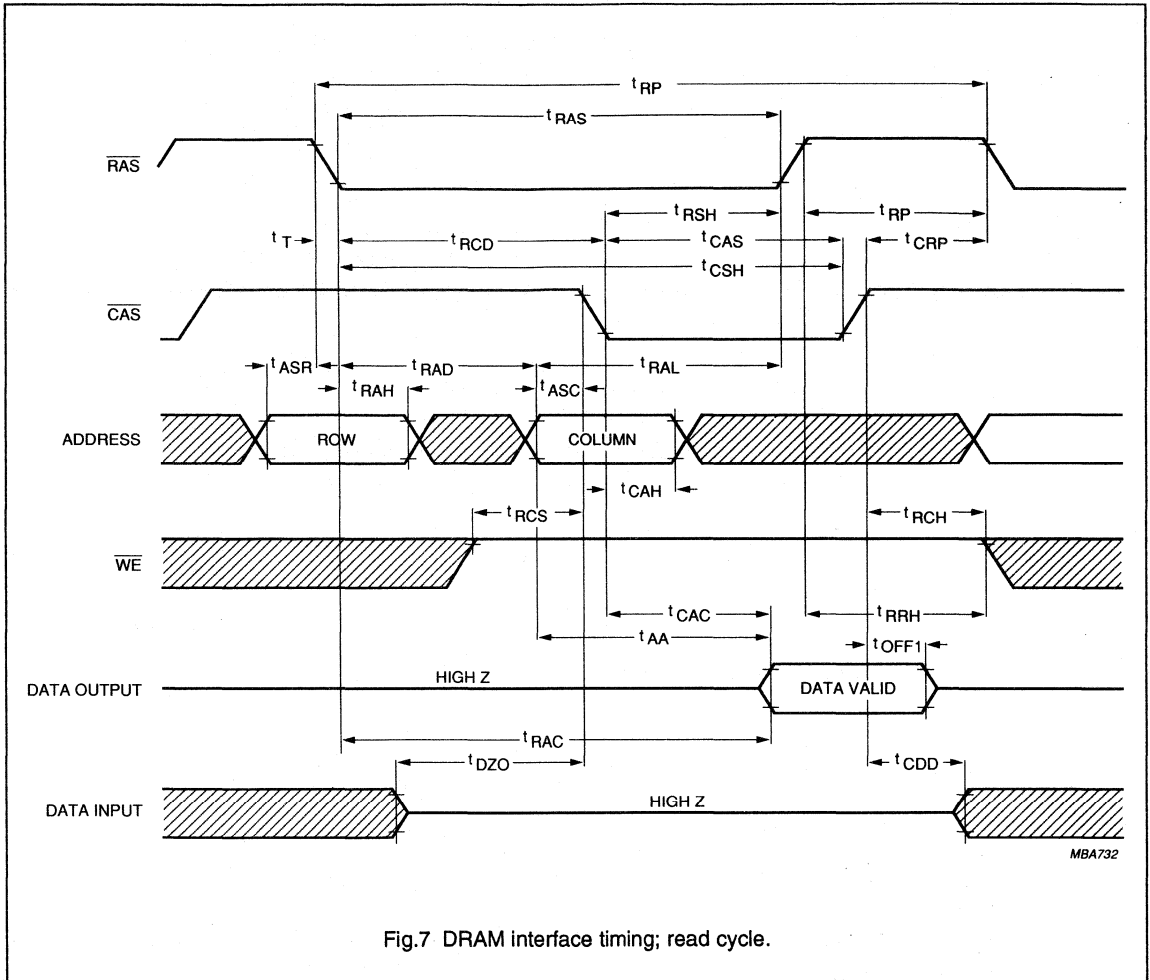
$t_{RP}$

$t_{RAS}$

$\overline{RAS}$

$t_{RSH}$

$t_{RP}$

$t_T$

$t_{RCD}$

$t_{CAS}$

$t_{CRP}$

$t_{CSH}$

$\overline{CAS}$

$t_{ASR}$

$t_{RAD}$

$t_{RAL}$

$t_{RAH}$

$t_{ASC}$

ADDRESS

ROW

COLUMN

$t_{CAH}$

$t_{RCS}$

$t_{RCH}$

$\overline{WE}$

$t_{CAC}$

$t_{RRH}$

$t_{AA}$

$t_{OFF1}$

DATA OUTPUT

HIGH Z

DATA VALID

$t_{RAC}$

$t_{DZO}$

$t_{CDD}$

DATA INPUT

HIGH Z

MBA732

Fig.7 DRAM interface timing; read cycle.